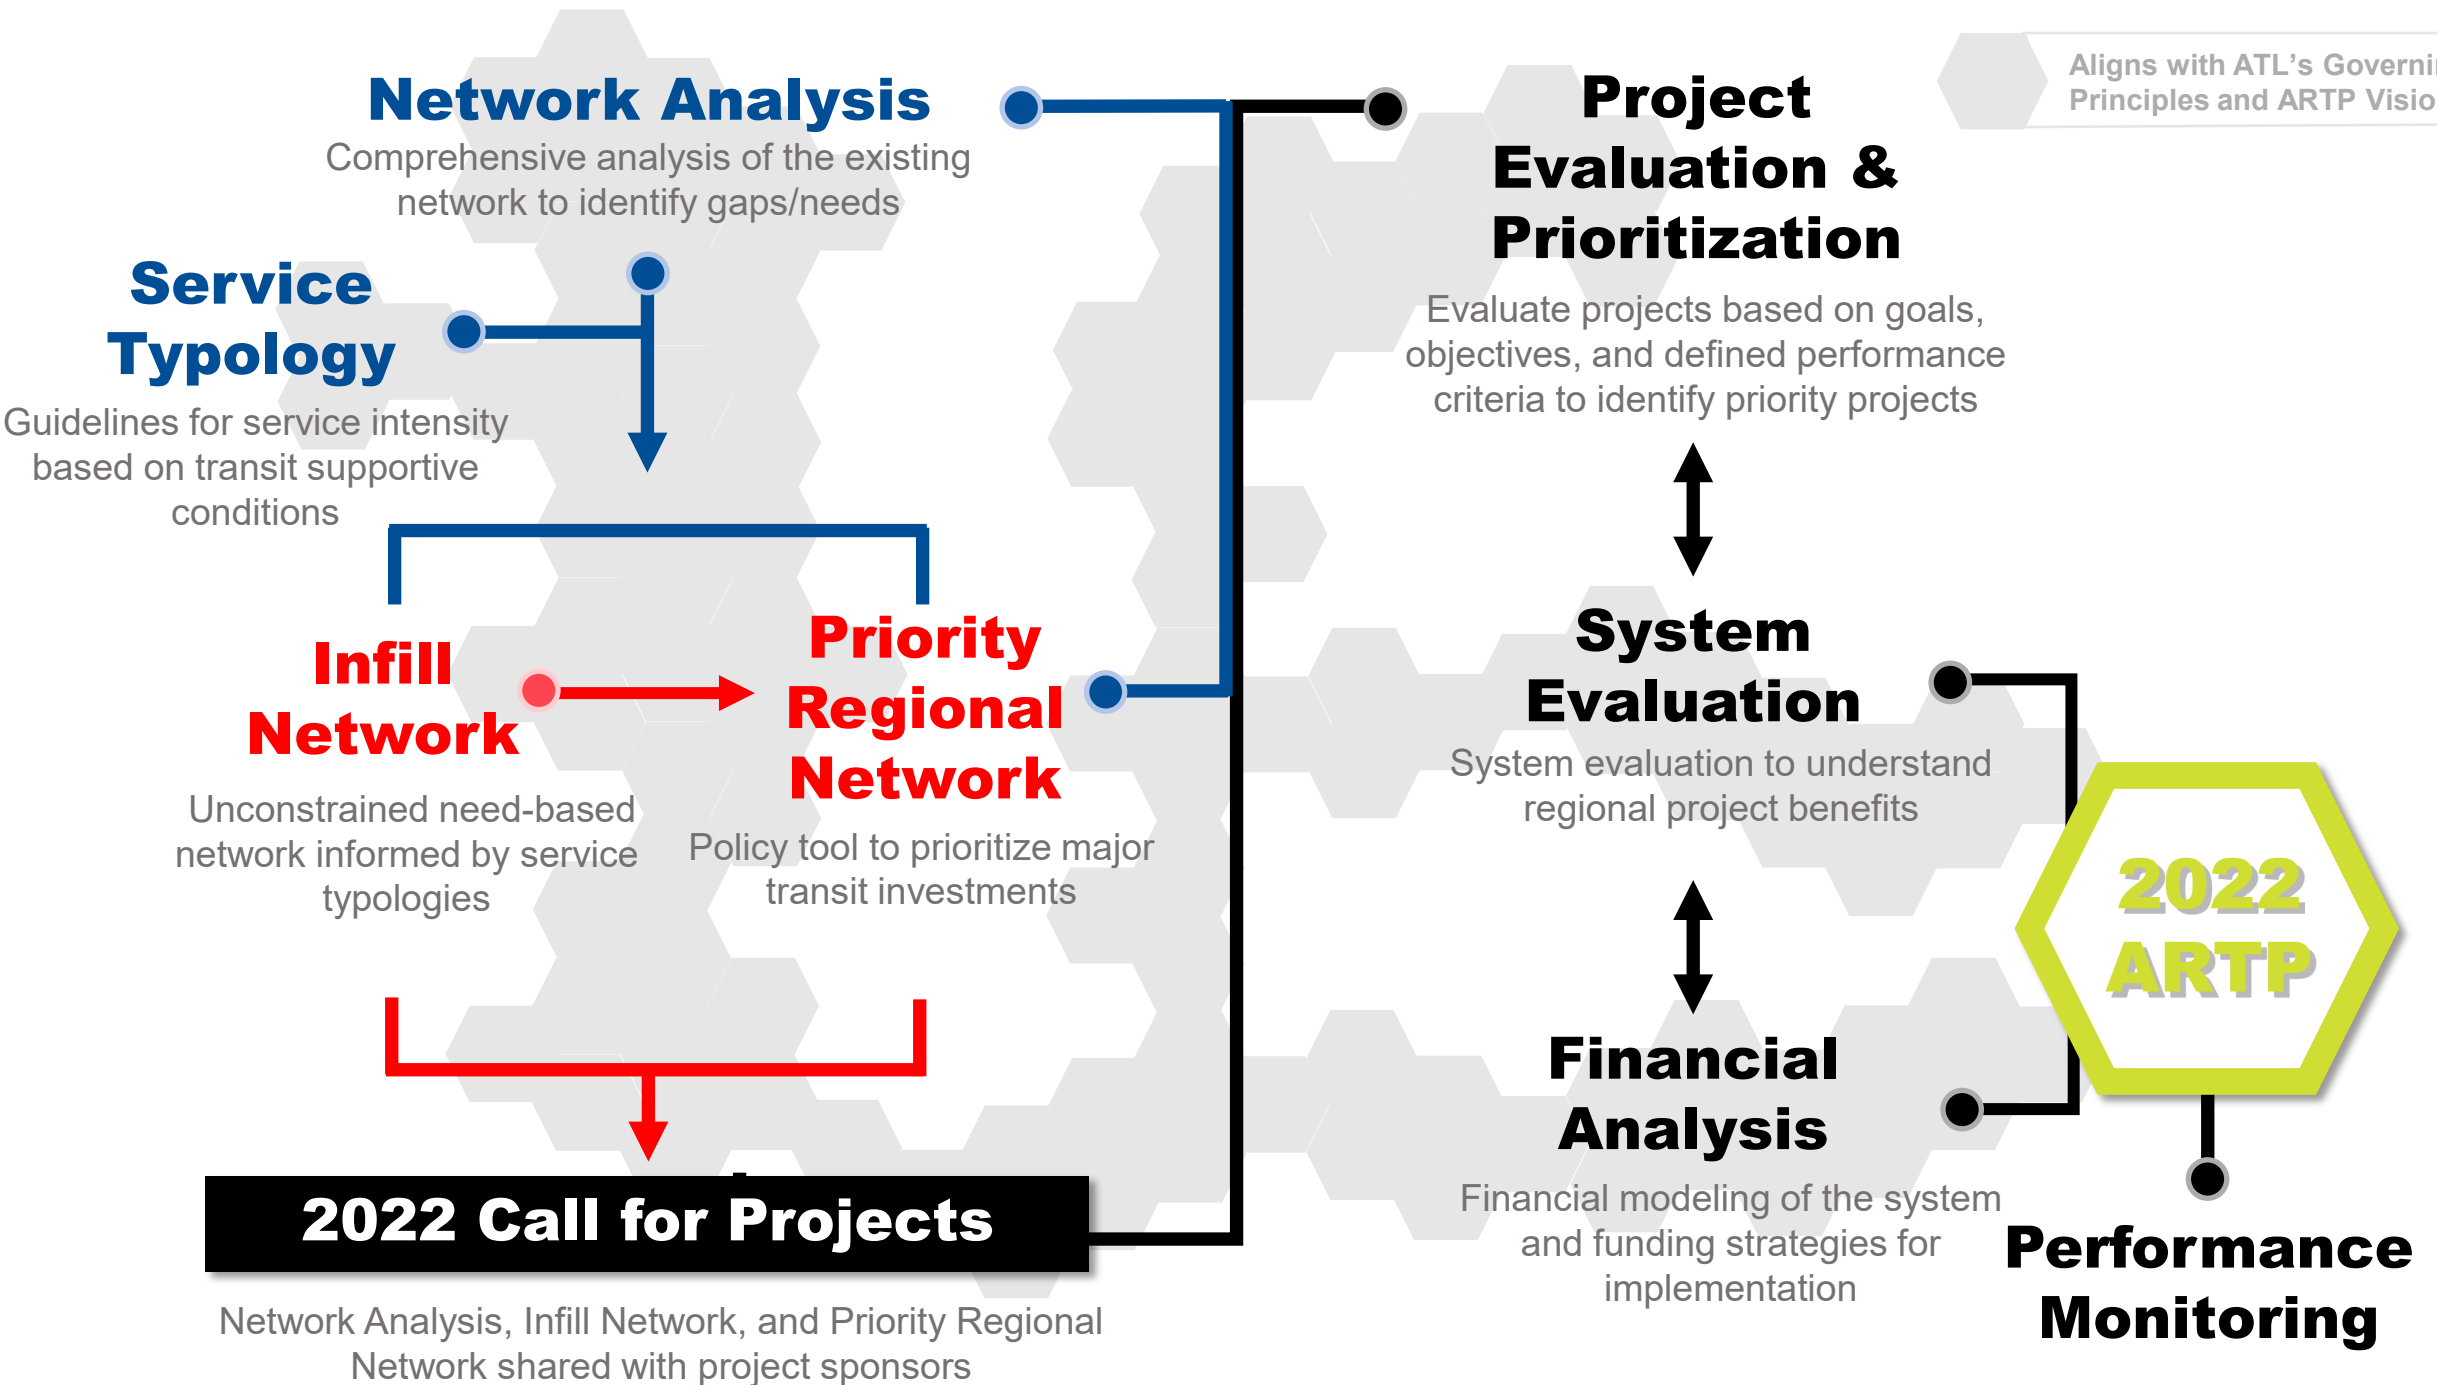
Network Analysis

Comprehensive analysis of the existing network to identify gaps/needs

Service Typology

Guidelines for service intensity based on transit supportive conditions

Infill Network

Unconstrained need-based network informed by service typologies

Priority Regional Network

Policy tool to prioritize major transit investments

2022 Call for Projects

Network Analysis, Infill Network, and Priority Regional Network shared with project sponsors

Aligns with ATL's Governi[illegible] Principles and ARTP Visio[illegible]

Project Evaluation & Prioritization

Evaluate projects based on goals, objectives, and defined performance criteria to identify priority projects

System Evaluation

System evaluation to understand regional project benefits

2022 ARTP

Financial Analysis

Financial modeling of the system and funding strategies for implementation

Performance Monitoring